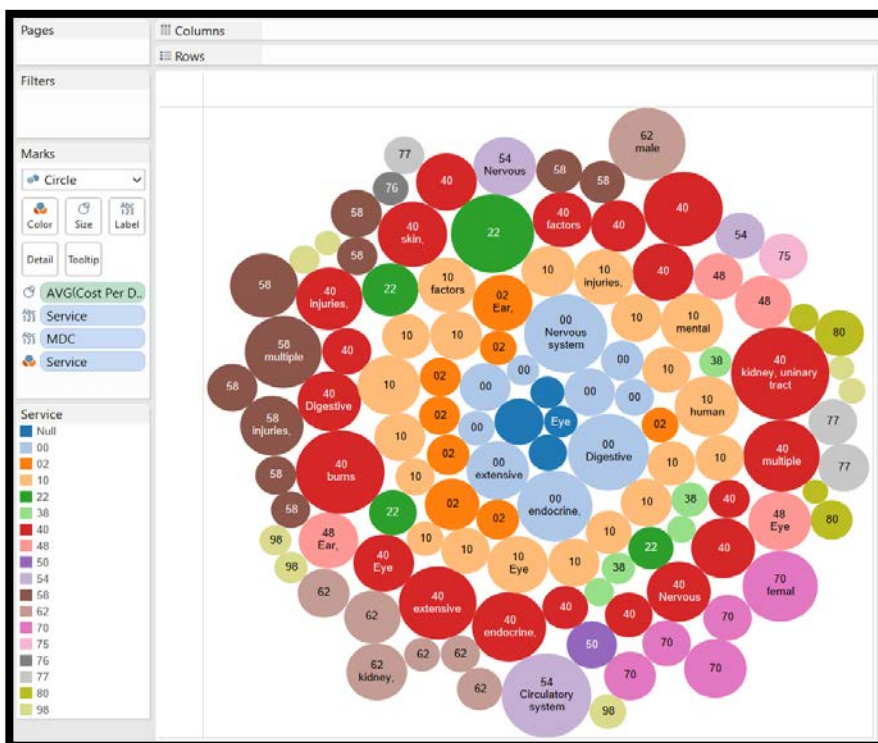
Pages

Columns

Rows

Filters

Marks

Circle

Color Size Label

Detail Tooltip

AVG(Cost Per D..

Service

MDC

Service

Service
Null
00
02
10
22
38
40
48
50
54
58
62
70
75
76
77
80
98

62 male
77
54 Nervous
58
58
40
76
58
40 factors
40
40 skin,
22
40
54
58
75
10
10 injuries,
40
48
58
40 injuries,
22
10 factors
02 Ear,
48
80
00 Nervous system
10
10 mental
58 multiple
40
10
10
02
00
38
40 kidney, uninary tract
58
40 Digestive
10
02
00
00
00
10
10 human
58 injuries,
02
Eye
77
00
00
02
10
40 multiple
40 burns
02
00 extensive
00 Digestive
10
10
77
58
10
02
10
38
40
00 endocrine,
58
22
02
10
48 Eye
80
48 Ear,
10
10
98
10 Eye
10
22
40
40 Eye
10
38
40 Nervous
98
70 femal
62
40 extensive
40
40 endocrine,
40
70
62
50
70
62
62
70
62 kidney,
62
54 Circulatory system
70
98